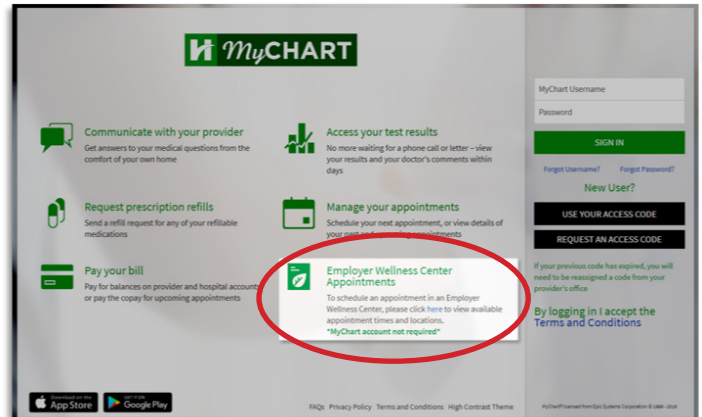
H MyCHART

Communicate with your provider
Get answers to your medical questions from the comfort of your own home

Access your test results
No more waiting for a phone call or letter – view your results and your doctor's comments within days

Request prescription refills
Send a refill request for any of your refillable medications

Manage your appointments
Schedule your next appointment, or view details of your past and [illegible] appointments

Pay your bill
Pay for balances on provider and hospital accounts or pay the copay for upcoming appointments

Employer Wellness Center Appointments
To schedule an appointment in an Employer Wellness Center, please click here to view available appointment times and locations.
*MyChart account not required*

MyChart Username
Password
SIGN IN
Forgot Username? Forgot Password?
New User?
USE YOUR ACCESS CODE
REQUEST AN ACCESS CODE
If your previous code has expired, you will need to be reassigned a code from your provider's office
By logging in I accept the Terms and Conditions

Download on the App Store
GET IT ON Google Play

FAQs Privacy Policy Terms and Conditions High Contrast Theme
MyChart® licensed from Epic Systems Corporation © 1999 - 2018